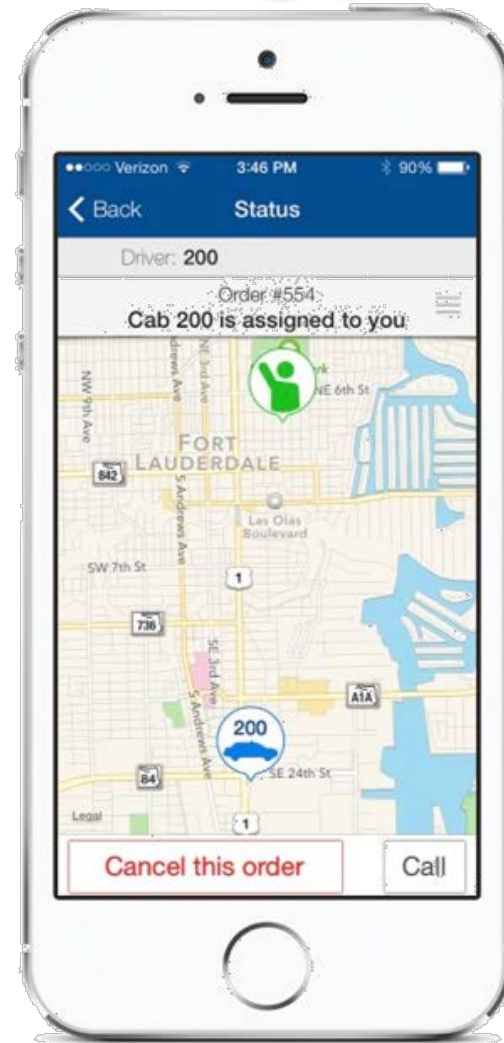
●●○○○ Verizon 3:46 PM 90%

Back Status

Driver: 200

Order #554

Cab 200 is assigned to you

NW 9th Ave
drews Ave
NE 3rd Ave
rk
NE 6th St
FORT
LAUDERDALE
842
S Andrews Ave
Las Olas Boulevard
SW 7th St
1
736
SE 3rd Ave
S Andrews Ave
A1A
200
SE 24th St
84
Legal
1

Cancel this order

Call